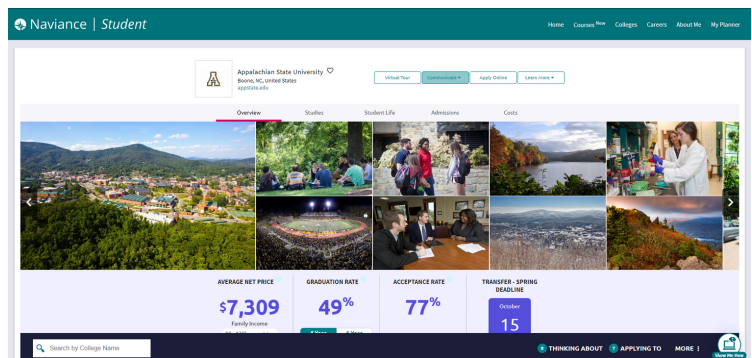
Naviance | Student

Home Courses New Colleges Careers About Me My Planner

Appalachian State University
Boone, NC, United States
appstate.edu

Virtual Tour Communicate Apply Online Learn more

Overview Studies Student Life Admissions Costs

AVERAGE NET PRICE
$7,309
Family Income

GRADUATION RATE
49%

ACCEPTANCE RATE
77%

TRANSFER - SPRING DEADLINE
October
15

Search by College Name

THINKING ABOUT APPLYING TO MORE

Show Me How